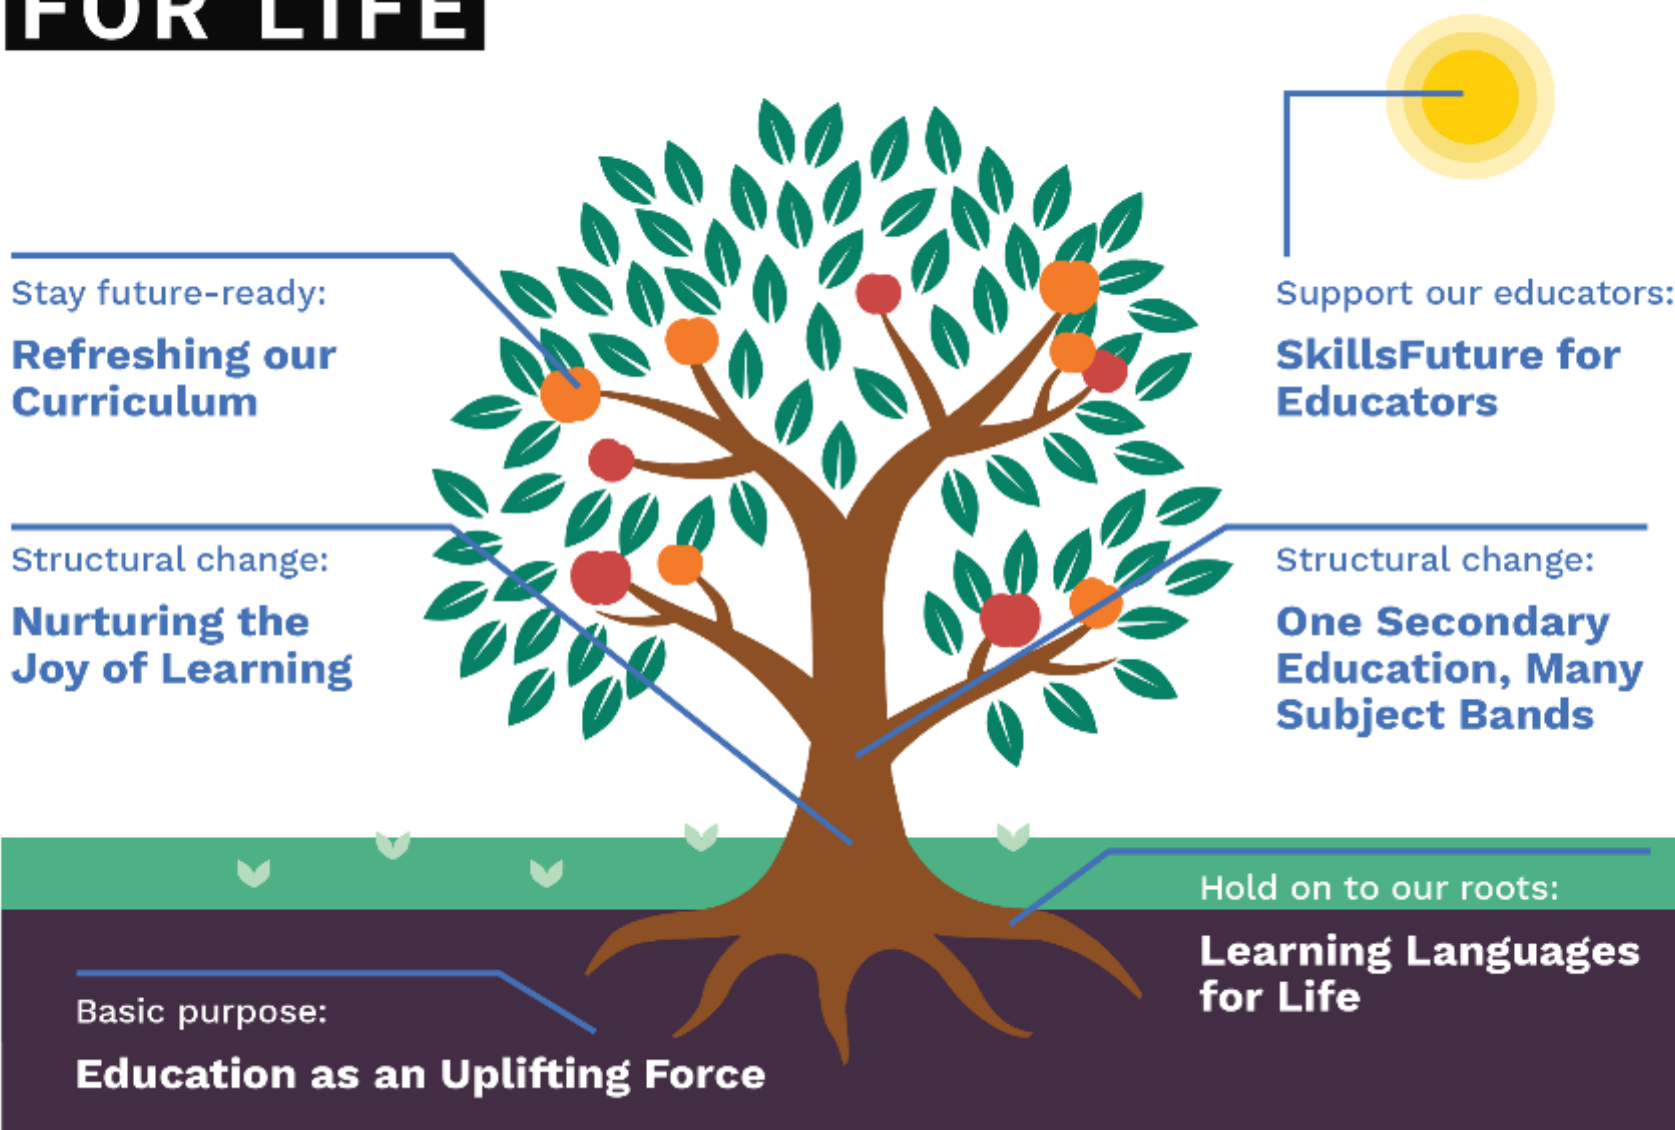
FOR LIFE

Stay future-ready:
Refreshing our Curriculum

Support our educators:
SkillsFuture for Educators

Structural change:
Nurturing the Joy of Learning

Structural change:
One Secondary Education, Many Subject Bands

Hold on to our roots:
Learning Languages for Life

Basic purpose:
Education as an Uplifting Force